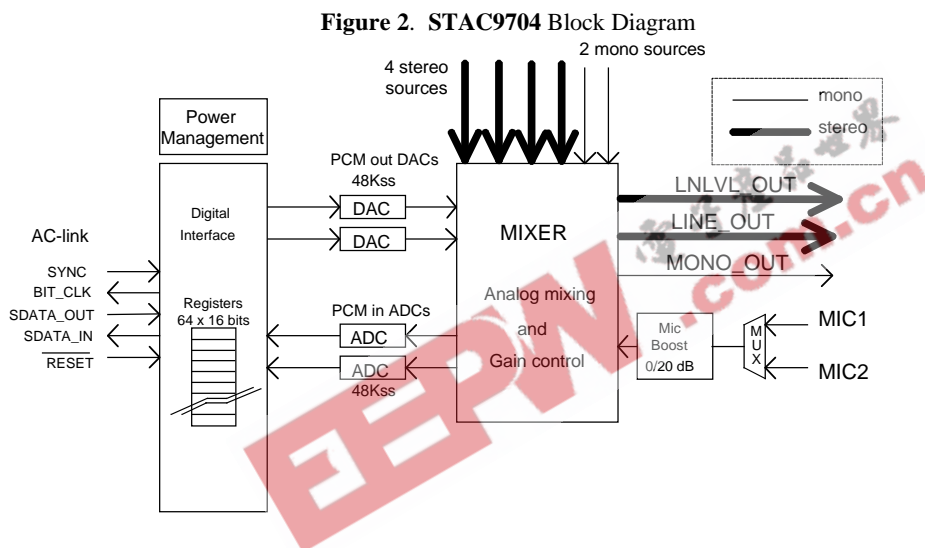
**Figure 2**. **STAC9704** Block Diagram

4 stereo sources

2 mono sources

mono

stereo

Power Management

Digital Interface

AC-link

SYNC

BIT_CLK

SDATA_OUT

SDATA_IN

$\overline{RESET}$

Registers 64 x 16 bits

PCM out DACs 48Kss

DAC

DAC

PCM in ADCs

ADC

ADC 48Kss

MIXER

Analog mixing and Gain control

LNLVL_OUT

LINE_OUT

MONO_OUT

Mic Boost 0/20 dB

M U X

MIC1

MIC2

EEPW .com.cn

电子产品世界